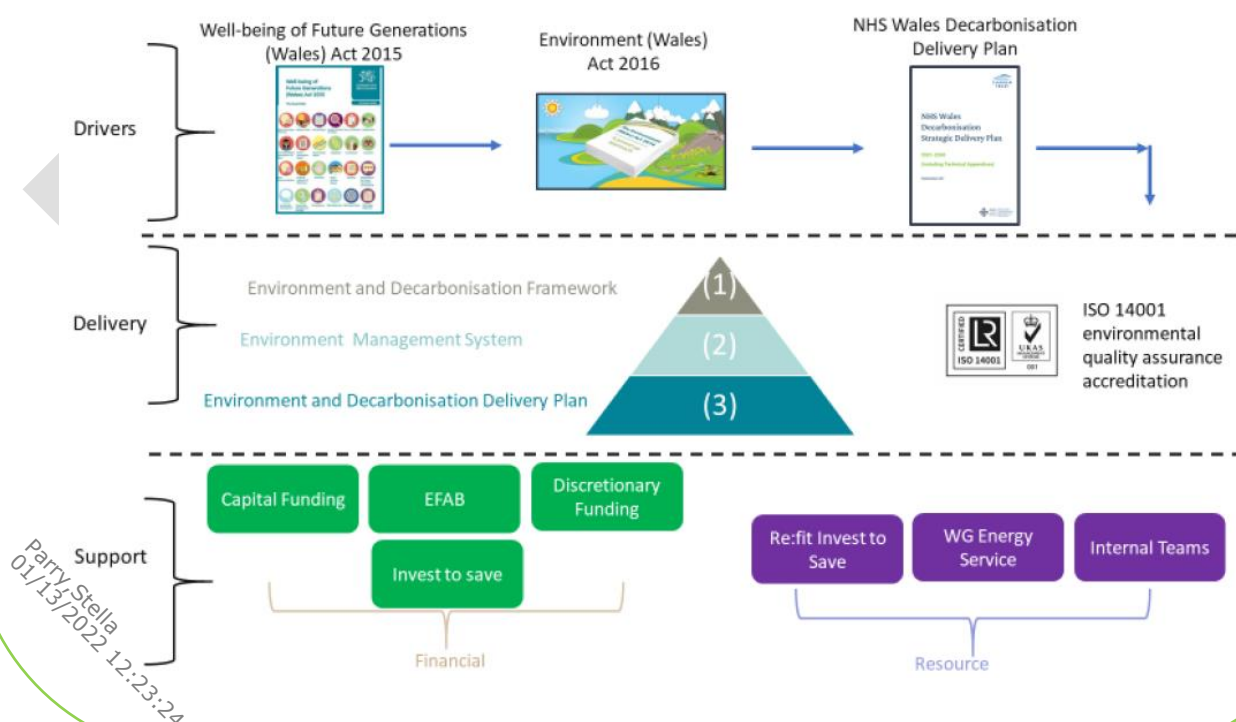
Drivers

Well-being of Future Generations (Wales) Act 2015

Environment (Wales) Act 2016

NHS Wales Decarbonisation Delivery Plan

NHS Wales Decarbonisation Strategic Delivery Plan

Delivery

Environment and Decarbonisation Framework

Environment Management System

Environment and Decarbonisation Delivery Plan

(1)

(2)

(3)

CERTIFIED ISO 14001

UKAS

ISO 14001 environmental quality assurance accreditation

Support

Capital Funding

EFAB

Discretionary Funding

Invest to save

Financial

Re:fit Invest to Save

WG Energy Service

Internal Teams

Resource

Parry Stella 01/13/2022 12:23:24